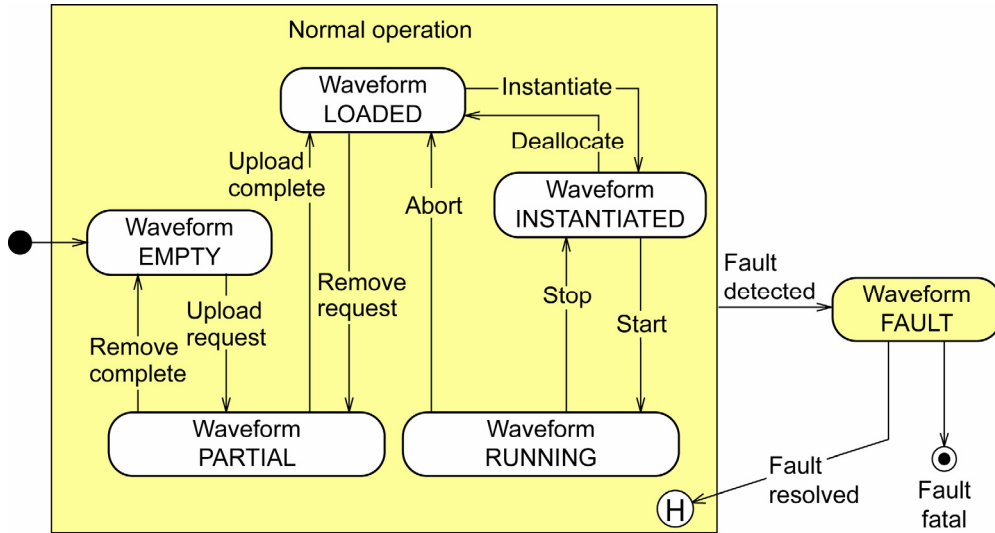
Normal operation

Waveform LOADED

Instantiate

Deallocate

Waveform INSTANTIATED

Upload complete

Abort

Waveform EMPTY

Remove request

Upload request

Stop

Start

Remove complete

Waveform PARTIAL

Waveform RUNNING

Fault detected

Waveform FAULT

Fault resolved

H

Fault fatal